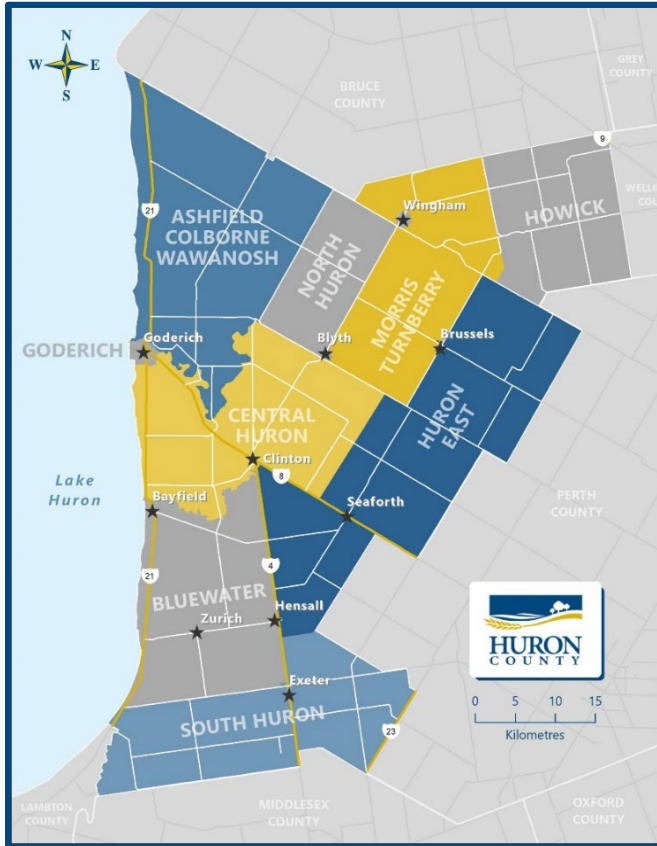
N
W
E
S

BRUCE COUNTY

GREY COUNTY

9

WELLI COU

Wingham

HOWICK

21

ASHFIELD COLBORNE WAWANOSH

NORTH HURON

MORRIS TURNBERRY

Goderich

GODERICH

Blyth

Brussels

CENTRAL HURON

HURON EAST

Clinton

8

Lake Huron

Bayfield

Seaforth

PERTH COUNTY

21

4

BLUEWATER

Hensall

Zurich

HURON COUNTY

Exeter

SOUTH HURON

23

0 5 10 15
Kilometres

LAMBTON COUNTY

MIDDLESEX COUNTY

OXFORD COUNTY